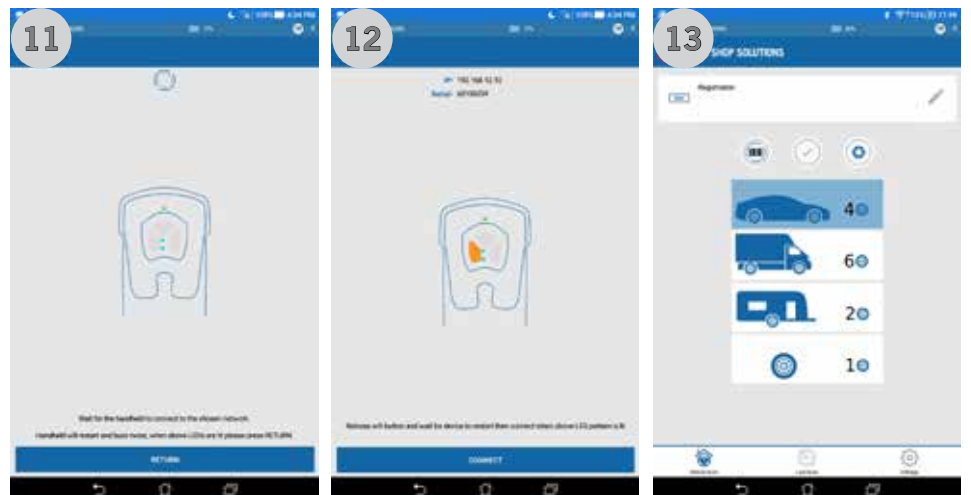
11

Wait for the handheld to connect to the chosen network.

Handheld will restart and buzz twice, when above LEDs are lit please press RETURN

RETURN

12

IP: 192.168.10.10
Serial: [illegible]

Release wifi button and wait for device to restart then connect when above LED pattern is lit

CONNECT

13

SHOP SOLUTIONS

Registration

4

6

2

1